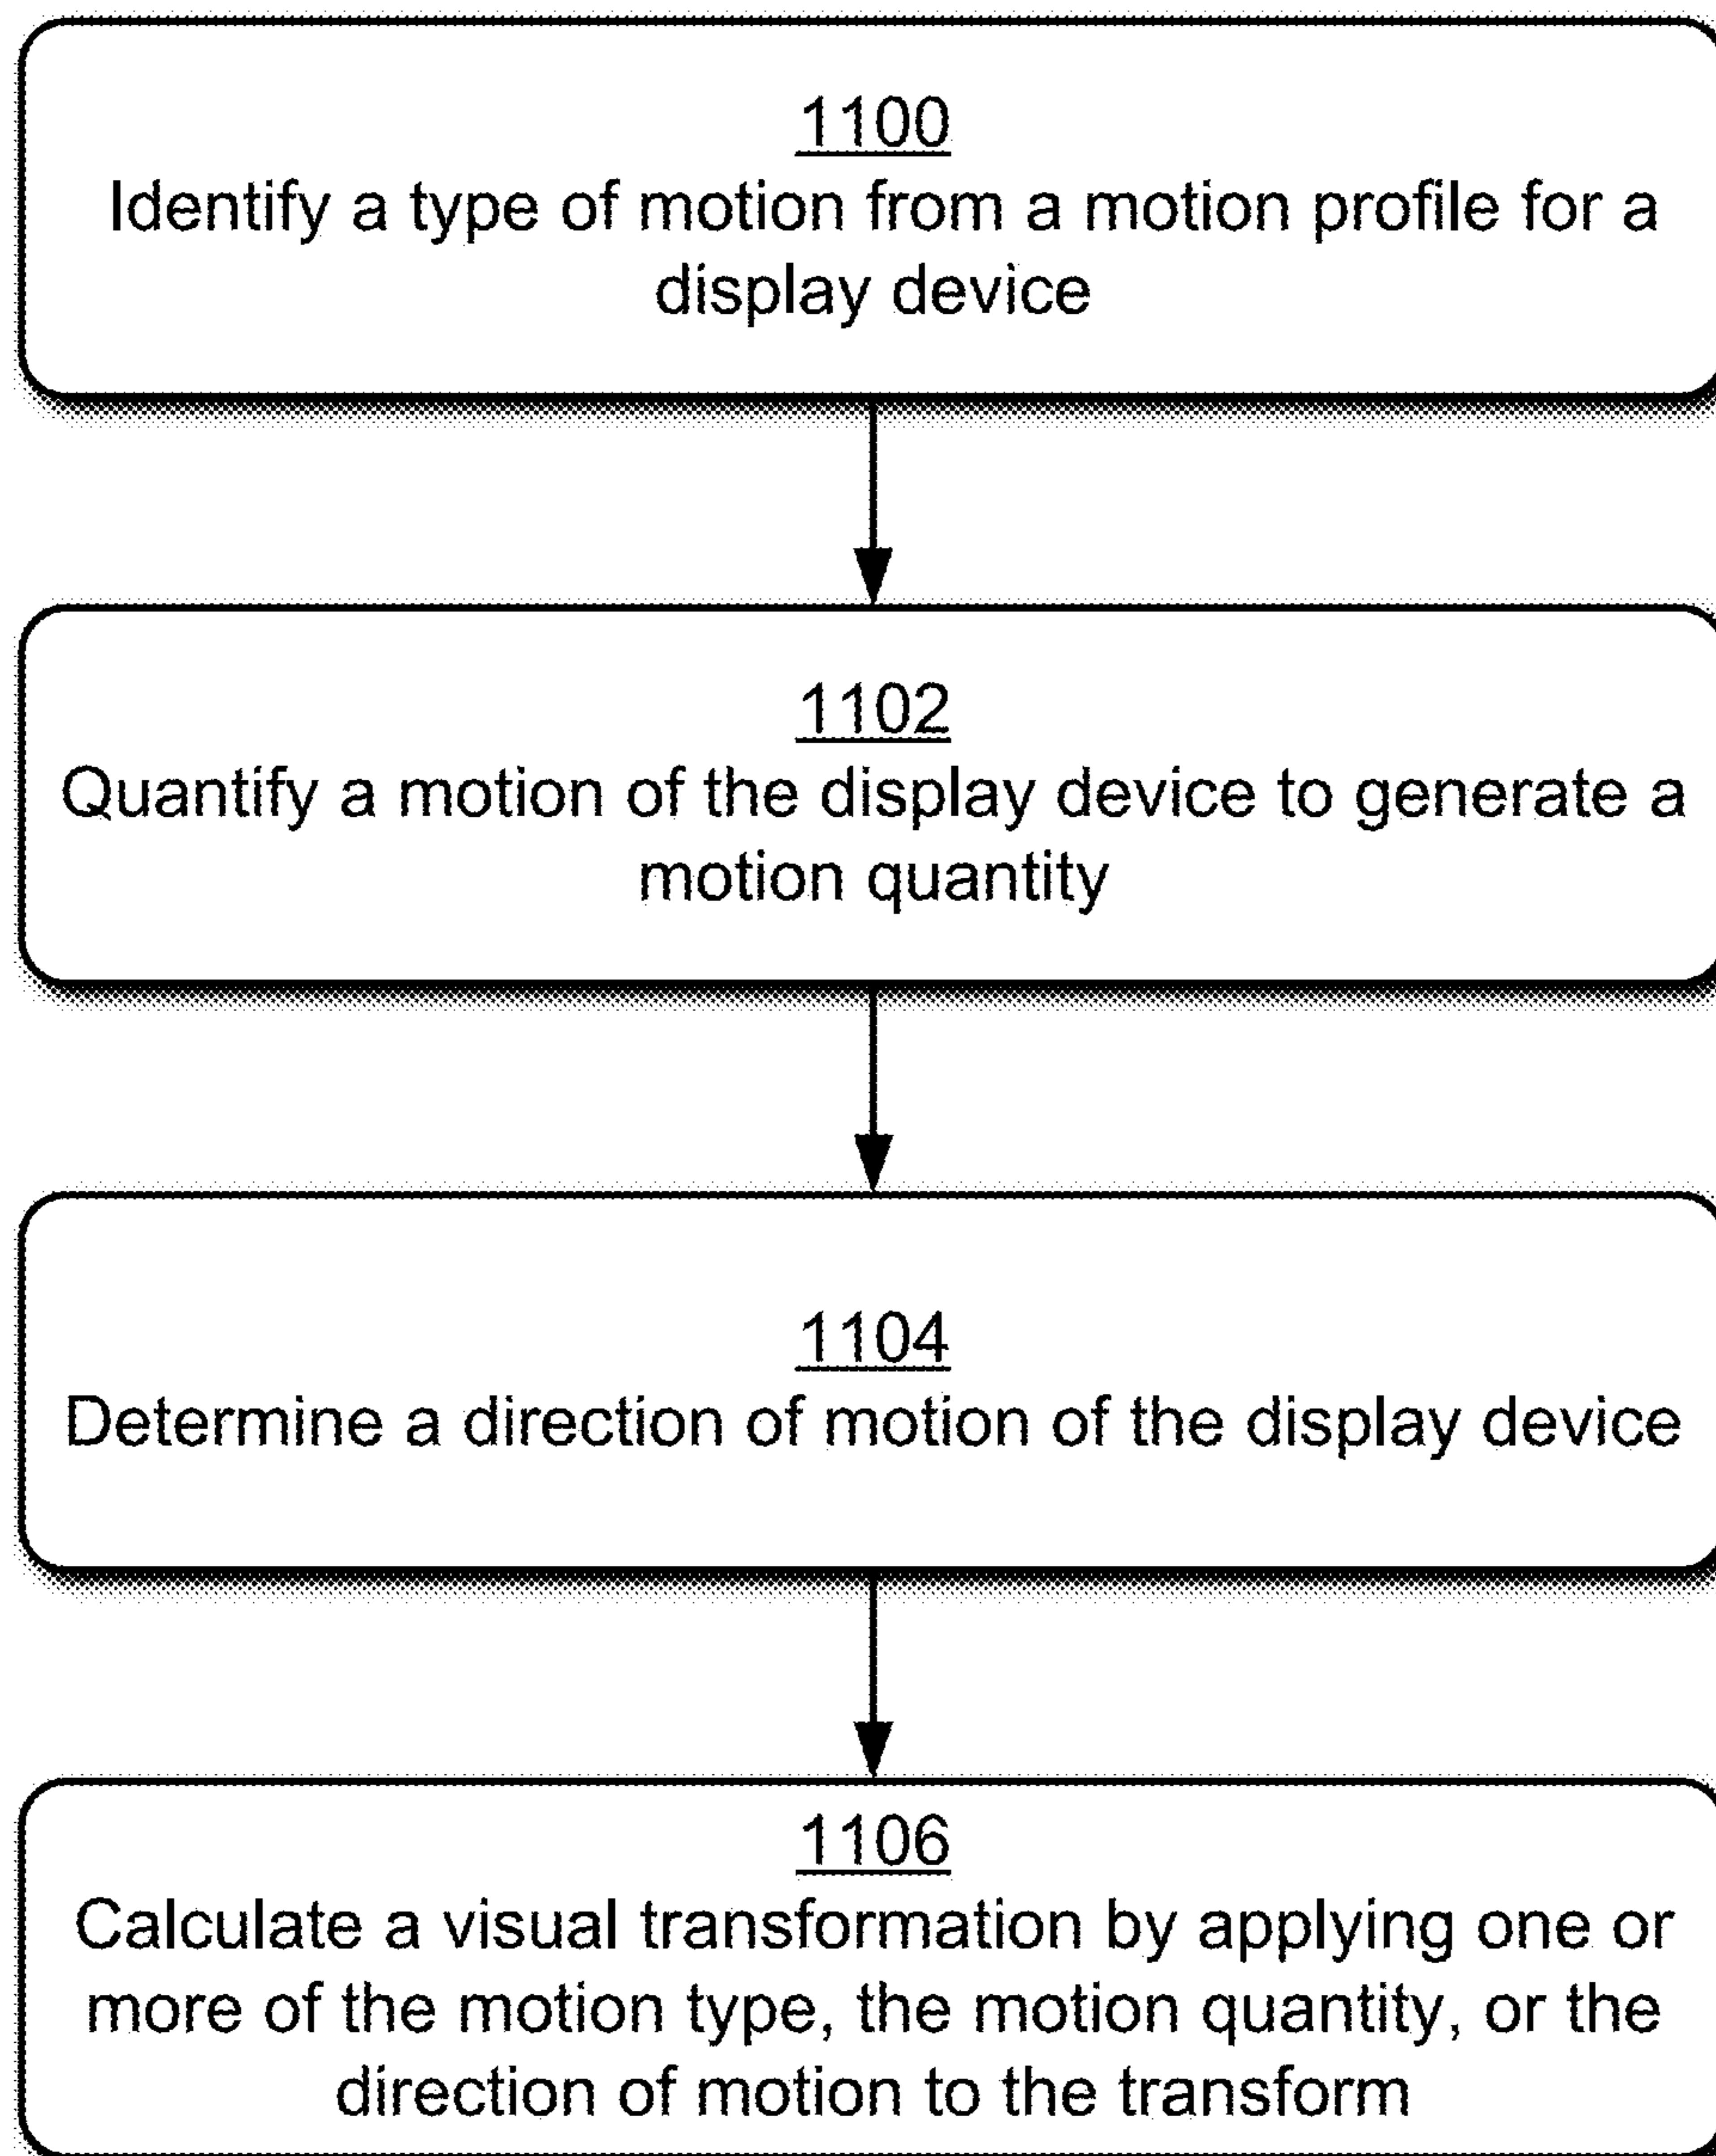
1100
Identify a type of motion from a motion profile for a display device

1102
Quantify a motion of the display device to generate a motion quantity

1104
Determine a direction of motion of the display device

1106
Calculate a visual transformation by applying one or more of the motion type, the motion quantity, or the direction of motion to the transform